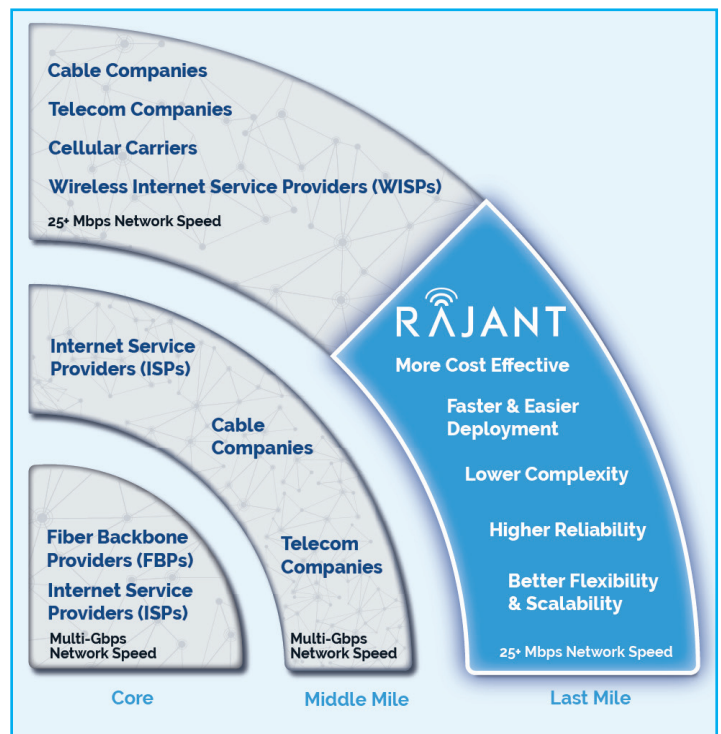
Cable Companies

Telecom Companies

Cellular Carriers

Wireless Internet Service Providers (WISPs)

25+ Mbps Network Speed

RAJANT

More Cost Effective

Faster & Easier Deployment

Lower Complexity

Higher Reliability

Better Flexibility & Scalability

25+ Mbps Network Speed

Internet Service Providers (ISPs)

Cable Companies

Telecom Companies

Multi-Gbps Network Speed

Fiber Backbone Providers (FBPs)

Internet Service Providers (ISPs)

Multi-Gbps Network Speed

Core

Middle Mile

Last Mile